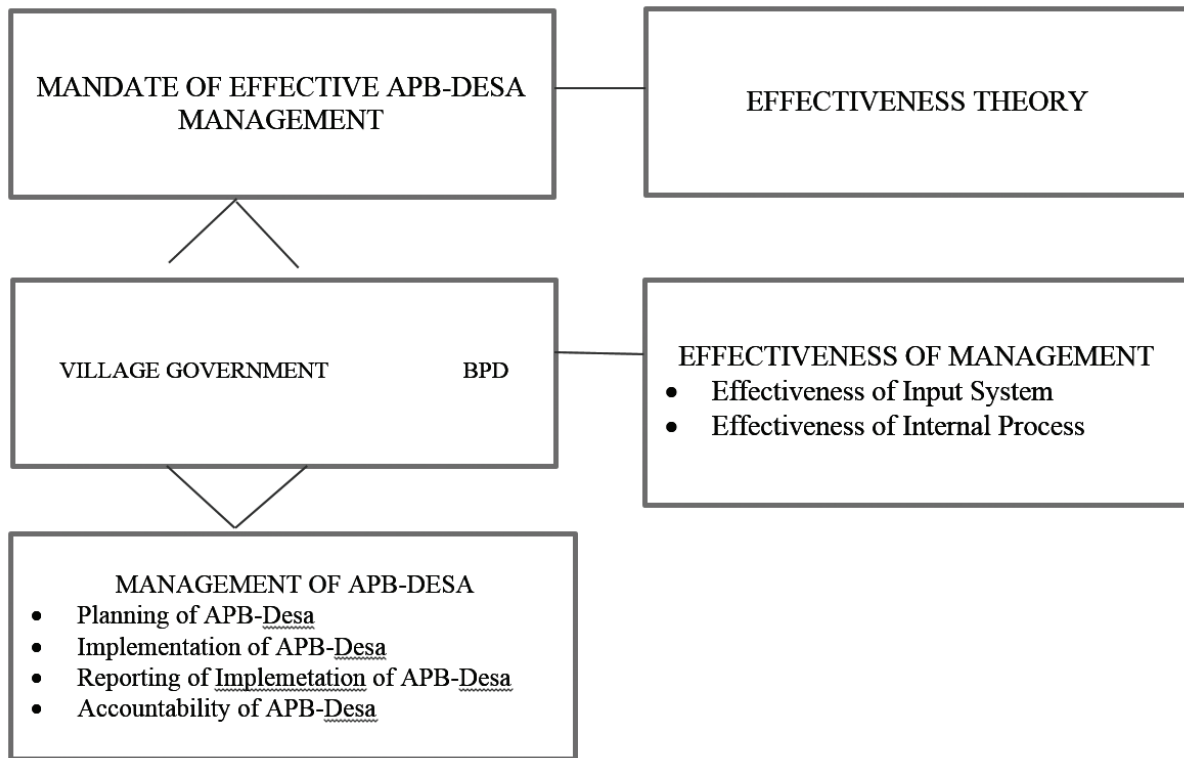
MANDATE OF EFFECTIVE APB-DESA MANAGEMENT

EFFECTIVENESS THEORY

VILLAGE GOVERNMENT BPD

EFFECTIVENESS OF MANAGEMENT
- Effectiveness of Input System
- Effectiveness of Internal Process

MANAGEMENT OF APB-DESA
- Planning of APB-Desa
- Implementation of APB-Desa
- Reporting of Implemetation of APB-Desa
- Accountability of APB-Desa